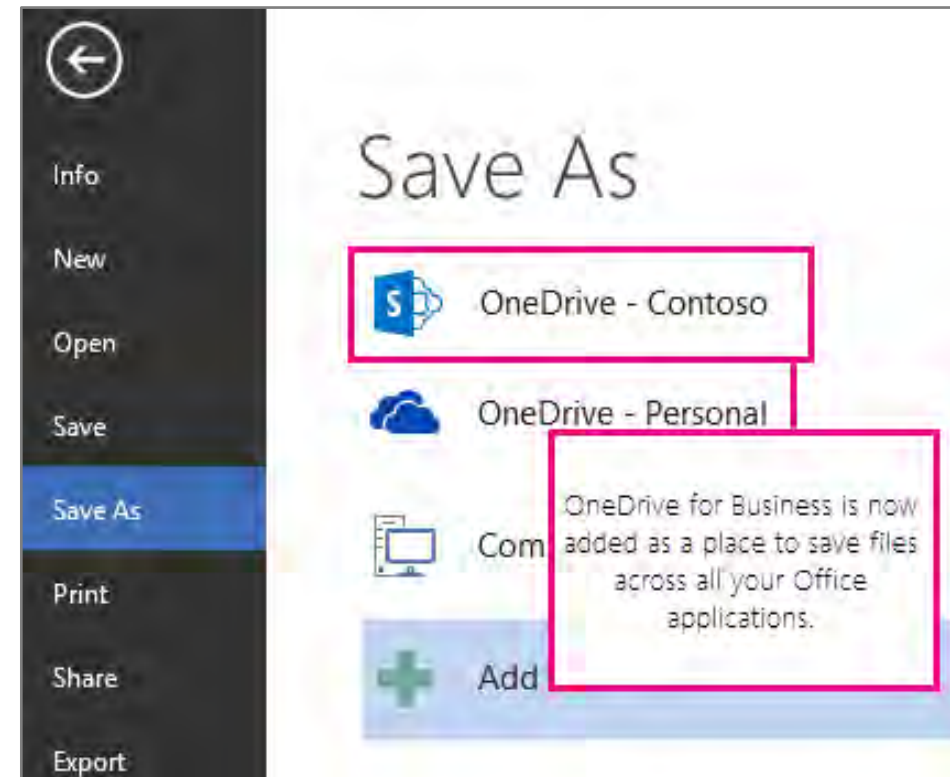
Info

New

Open

Save

Save As

Print

Share

Export

Save As

OneDrive - Contoso

OneDrive - Personal

Com

Add

OneDrive for Business is now added as a place to save files across all your Office applications.